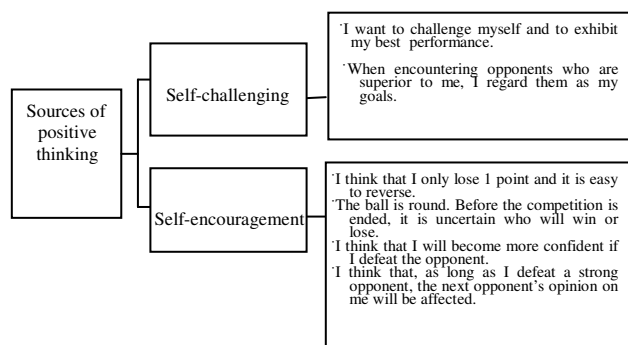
Sources of positive thinking

Self-challenging

˙I want to challenge myself and to exhibit my best performance.

˙When encountering opponents who are superior to me, I regard them as my goals.

Self-encouragement

˙I think that I only lose 1 point and it is easy to reverse.
˙The ball is round. Before the competition is ended, it is uncertain who will win or lose.
˙I think that I will become more confident if I defeat the opponent.
˙I think that, as long as I defeat a strong opponent, the next opponent's opinion on me will be affected.